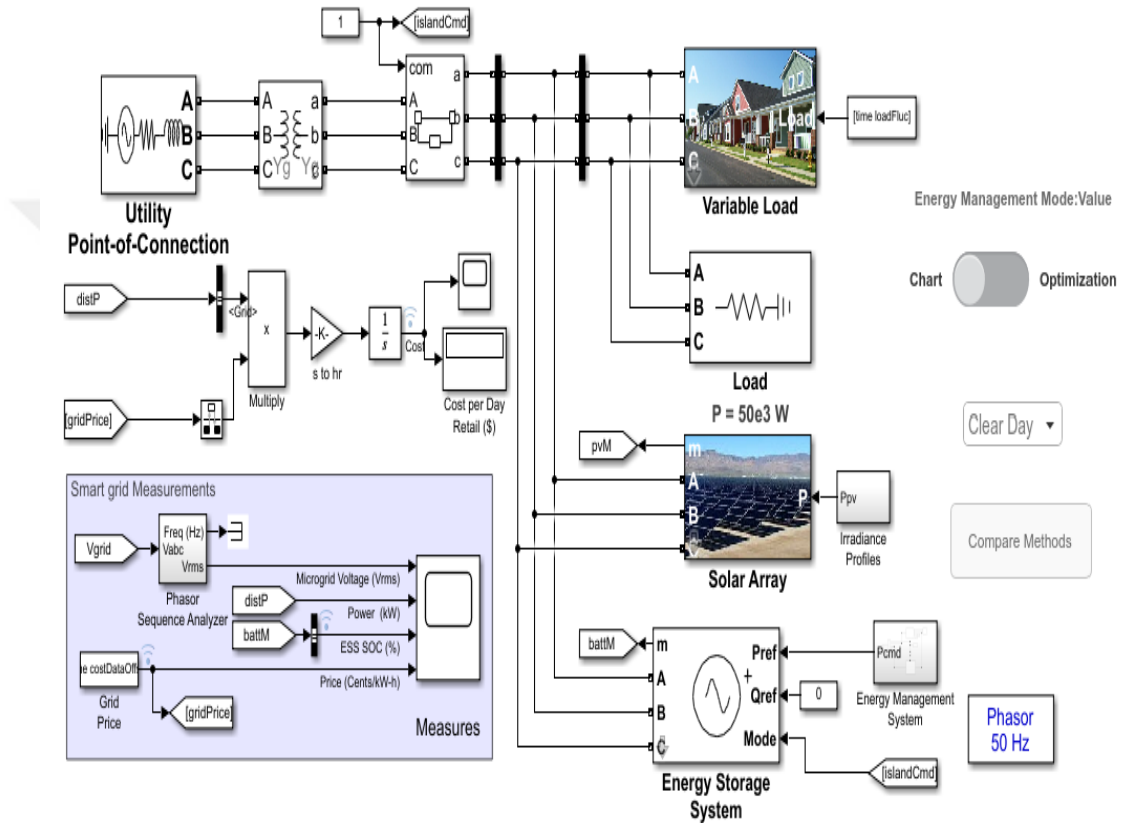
1

[islandCmd]

com

a

A

B

C

A

B

C

a

b

c

A

B

C

Yg

Yg

A

B

C

Load

[time loadFluc]

Utility Point-of-Connection

Variable Load

Energy Management Mode:Value

Chart

Optimization

distP

<Grid>

x

-K-

$\frac{1}{s}$

Cost

s to hr

[gridPrice]

Multiply

Cost per Day Retail ($)

A

B

C

Load

P = 50e3 W

Clear Day

pvM

m

A

B

C

P

Ppv

Irradiance Profiles

Solar Array

Compare Methods

Smart grid Measurements

Vgrid

Freq (Hz)

Vabc

Vrms

Phasor Sequence Analyzer

Microgrid Voltage (Vrms)

distP

Power (kW)

battM

ESS SOC (%)

e costDataOff

Price (Cents/kW-h)

Grid Price

[gridPrice]

Measures

battM

m

A

B

C

Pref

Qref

Mode

0

Pcmd

Energy Management System

Phasor 50 Hz

[islandCmd]

Energy Storage System